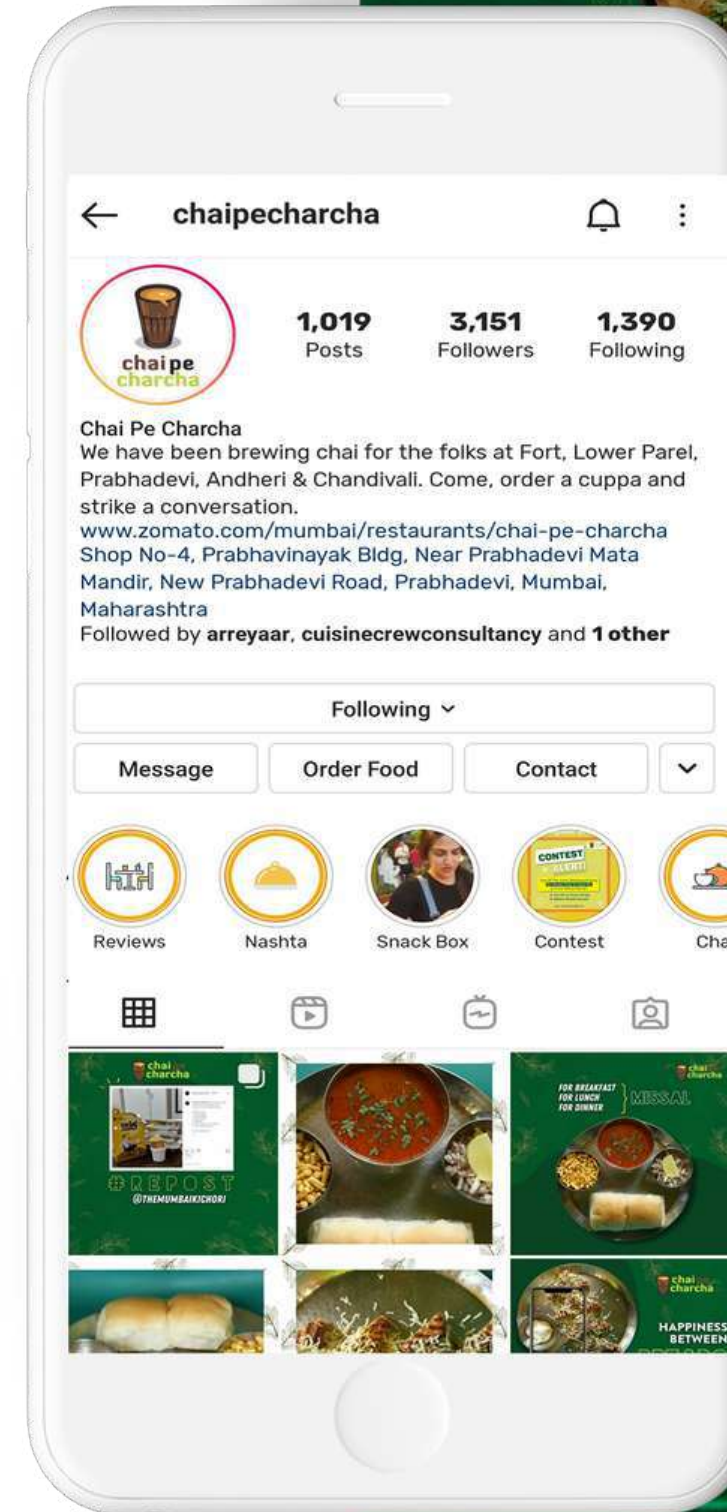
chaipecharcha

chai pe charcha

1,019
Posts

3,151
Followers

1,390
Following

Chai Pe Charcha
We have been brewing chai for the folks at Fort, Lower Parel, Prabhadevi, Andheri & Chandivali. Come, order a cuppa and strike a conversation.
www.zomato.com/mumbai/restaurants/chai-pe-charcha
Shop No-4, Prabhavinayak Bldg, Near Prabhadevi Mata Mandir, New Prabhadevi Road, Prabhadevi, Mumbai, Maharashtra
Followed by arreyaar, cuisinecrewconsultancy and 1 other

Following

Message | Order Food | Contact

Reviews | Nashta | Snack Box | Contest | Cha

chai pe charcha
#REPOST
@THEMUMBAIKICHORI

chai pe charcha
FOR BREAKFAST
FOR LUNCH
FOR DINNER
MISSAL

chai pe charcha
HAPPINESS
BETWEEN